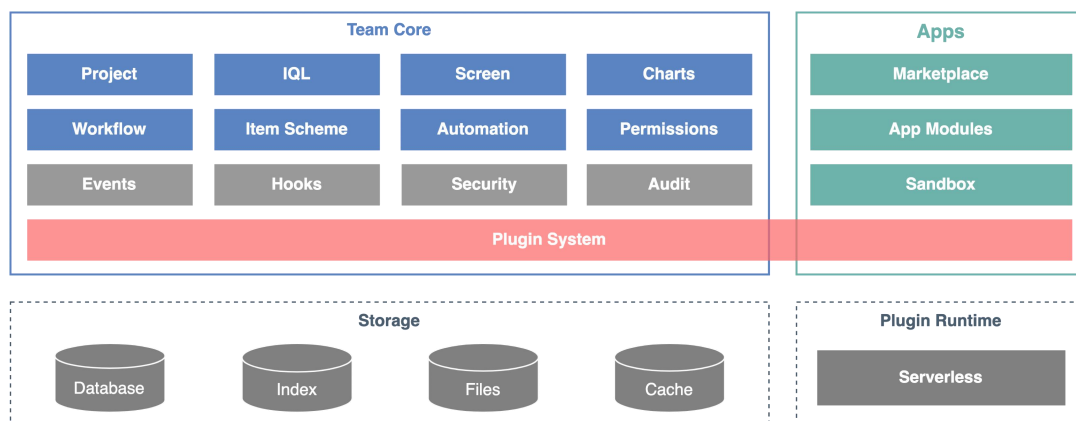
Team Core

Project
IQL
Screen
Charts
Workflow
Item Scheme
Automation
Permissions
Events
Hooks
Security
Audit

Apps

Marketplace
App Modules
Sandbox

Plugin System

Storage

Database
Index
Files
Cache

Plugin Runtime

Serverless